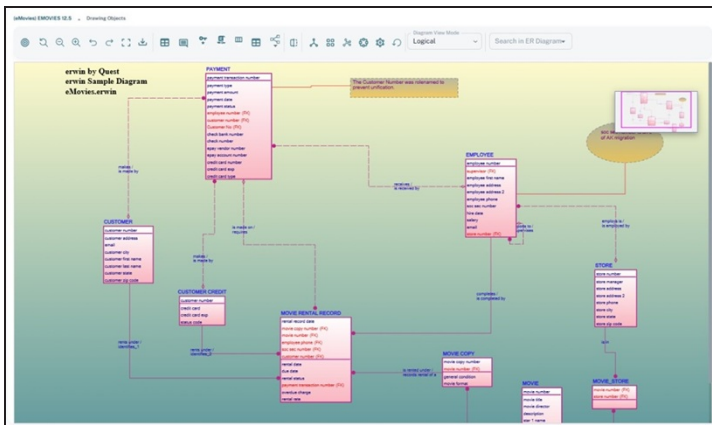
(eMovies) EMOVIES 12.5 Drawing Objects

Diagram View Mode
Logical
Search in ER Diagram

erwin by Quest
erwin Sample Diagram
eMovies.erwin

PAYMENT
payment transaction number
payment type
payment amount
payment date
payment status
employee number (FK)
customer number (FK)
Customer No (FK)
check bank number
check number
epay vendor number
epay account number
credit card number
credit card exp
credit card type

The Customer Number was renamed to prevent unification.

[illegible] of AI migration

EMPLOYEE
employee number
supervisor (FK)
employee first name
employee address
employee address 2
employee phone
soc sec number
hire date
salary
email
store number (FK)

makes /
is made by

receives /
is received by

works for /
supervises

CUSTOMER
customer number
customer address
email
customer city
customer first name
customer last name
customer state
customer zip code

is made on /
requires

makes /
is made by

CUSTOMER CREDIT
customer number
credit card
credit card exp
status code

employs /
is employed by

STORE
store number
store manager
store address
store address 2
store phone
store city
store state
store zip code

MOVIE RENTAL RECORD
rental record date
movie copy number (FK)
movie number (FK)
employee phone (FK)
soc sec number (FK)
customer number (FK)
rental date
due date
rental status
payment transaction number (FK)
overdue charge
rental rate

completes /
is completed by

rents under /
identifies

rents under /
identifies

is rented under /
records rental of

MOVIE COPY
movie copy number
movie number (FK)
general condition
movie format

MOVIE
movie number
movie title
movie director
description
star 1 name

MOVIE_STORE
movie number (FK)
store number (FK)